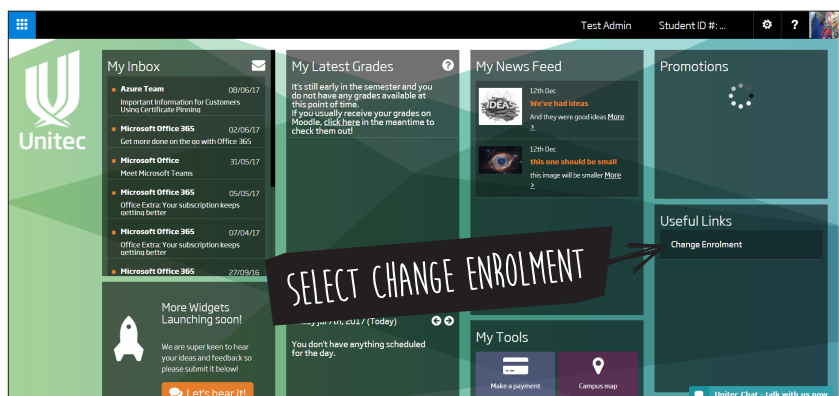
Test Admin Student ID #:...

?

Unitec

My Inbox

Azure Team 08/06/17
Important Information for Customers Using Certificate Pinning

Microsoft Office 365 02/06/17
Get more done on the go with Office 365

Microsoft Office 31/05/17
Meet Microsoft Teams

Microsoft Office 365 05/05/17
Office Extra: Your subscription keeps getting better

Microsoft Office 365 07/04/17
Office Extra: Your subscription keeps getting better

Microsoft Office 365 27/09/16

My Latest Grades

It's still early in the semester and you do not have any grades available at this point of time.
If you usually receive your grades on Moodle, click here in the meantime to check them out!

My News Feed

12th Dec
We've had ideas
And they were good ideas More >

12th Dec
this one should be small
this image will be smaller More >

Promotions

Useful Links

Change Enrolment

SELECT CHANGE ENROLMENT

More Widgets Launching soon!

We are super keen to hear your ideas and feedback so please submit it below!

Let's hear it!

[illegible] Jul 7th, 2017 (Today)

You don't have anything scheduled for the day.

My Tools

Make a payment

Campus map

Unitec Chat - talk with us now